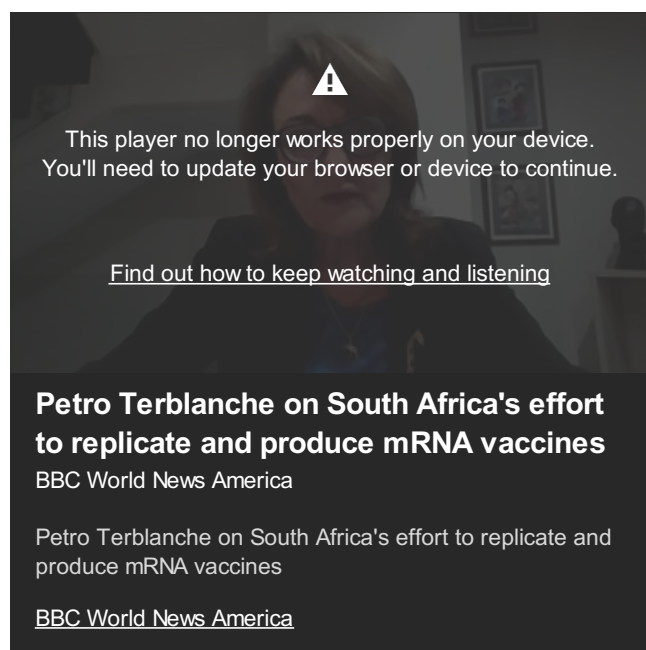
This player no longer works properly on your device. You'll need to update your browser or device to continue.

Find out how to keep watching and listening

Petro Terblanche on South Africa's effort to replicate and produce mRNA vaccines

BBC World News America

Petro Terblanche on South Africa's effort to replicate and produce mRNA vaccines

BBC World News America